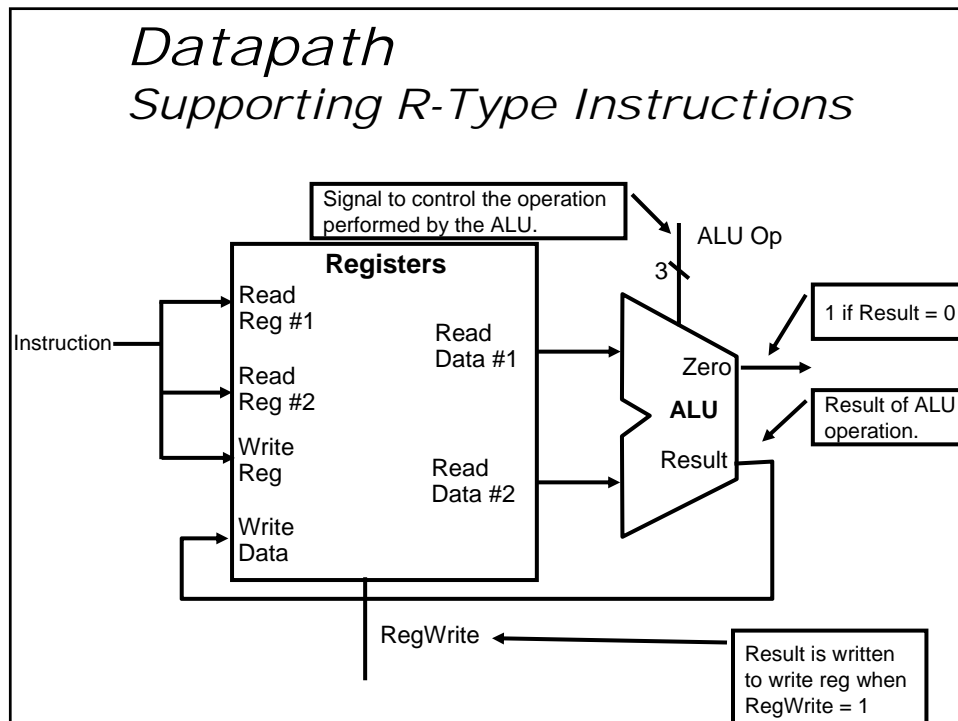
Datapath
Supporting R-Type Instructions

Signal to control the operation performed by the ALU.

ALU Op

3

Registers

Read Reg #1

Read Reg #2

Write Reg

Write Data

Read Data #1

Read Data #2

Instruction

Zero

ALU

Result

1 if Result = 0

Result of ALU operation.

RegWrite

Result is written to write reg when RegWrite = 1